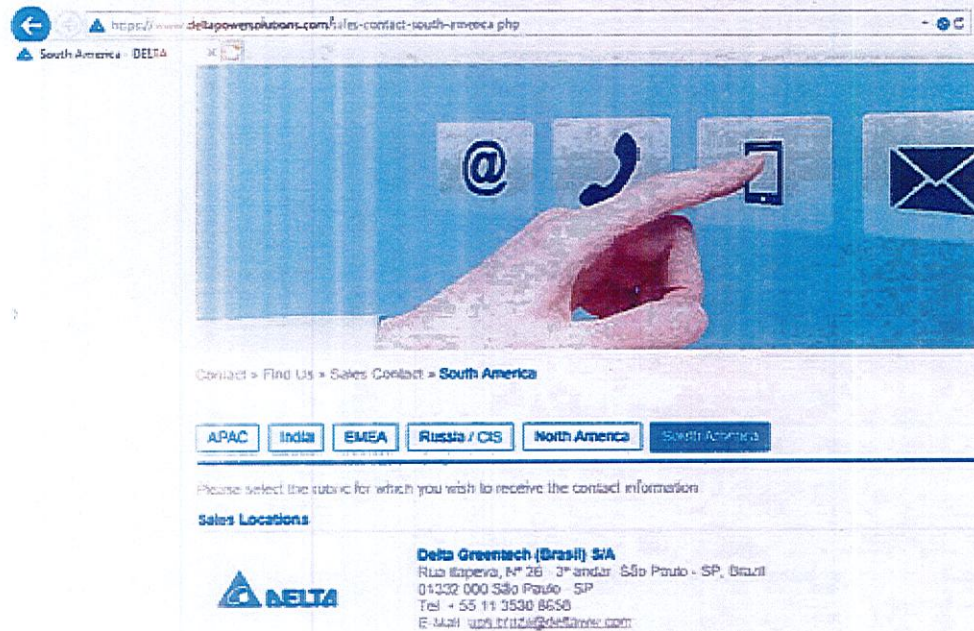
https://www.deltapowersolutions.com/sales-contact-south-america.php

South America - DELTA

Contact » Find Us » Sales Contact » South America

APAC | India | EMEA | Russia / CIS | North America | South America

Please select the rubric for which you wish to receive the contact information

Sales Locations

DELTA

Delta Greentech (Brasil) S/A
Rua Itapeva, Nº 26 - 3º andar - São Paulo - SP, Brazil
01332 000 São Paulo - SP
Tel: + 55 11 3530 8658
E-Mail: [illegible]